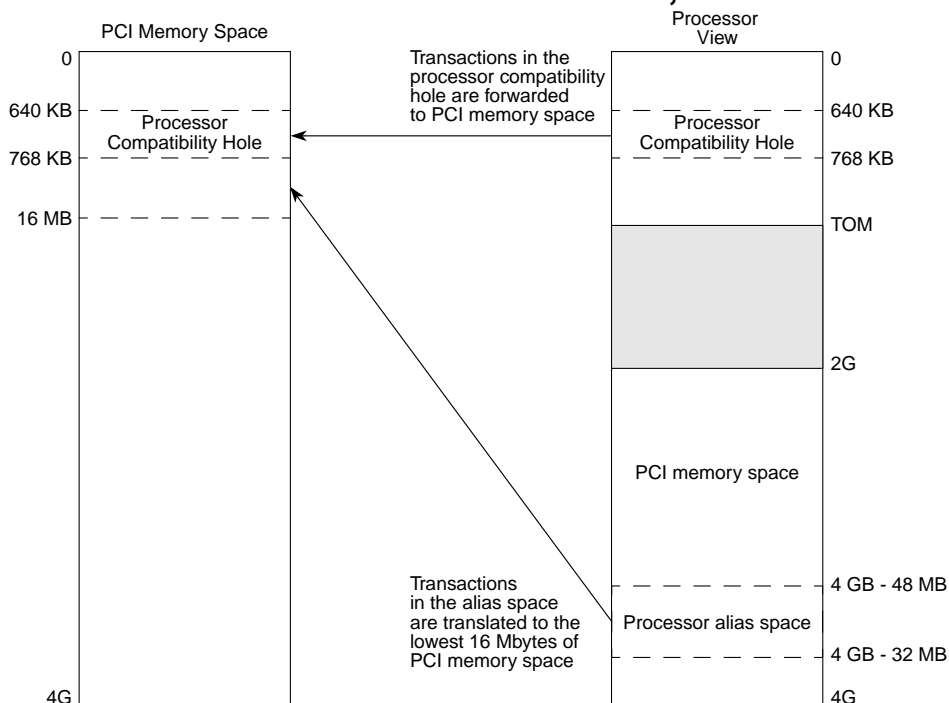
PCI Memory Space

Processor View

0
640 KB
Processor Compatibility Hole
768 KB
16 MB
4G

Transactions in the processor compatibility hole are forwarded to PCI memory space

0
640 KB
Processor Compatibility Hole
768 KB
TOM
2G
PCI memory space
4 GB - 48 MB
Processor alias space
4 GB - 32 MB
4G

Transactions in the alias space are translated to the lowest 16 Mbytes of PCI memory space